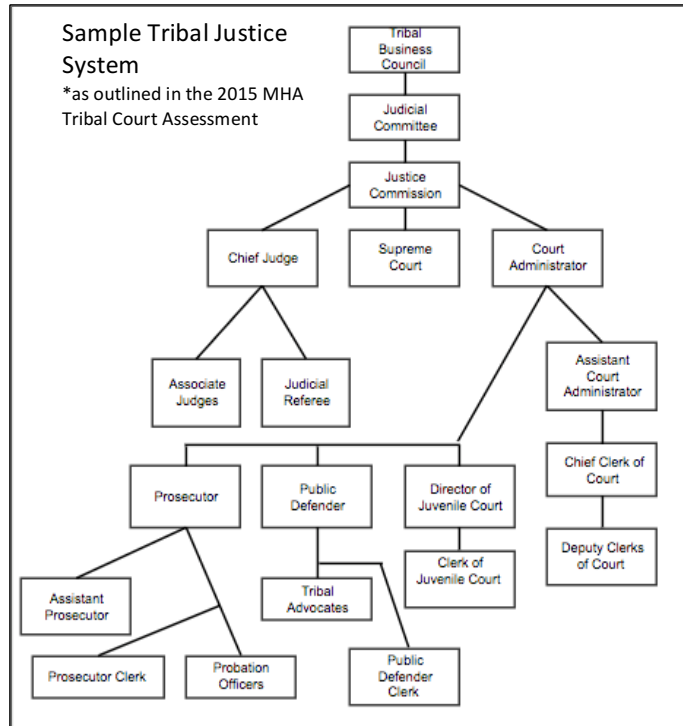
Sample Tribal Justice System
*as outlined in the 2015 MHA Tribal Court Assessment

Tribal Business Council

Judicial Committee

Justice Commission

Chief Judge

Supreme Court

Court Administrator

Associate Judges

Judicial Referee

Assistant Court Administrator

Prosecutor

Public Defender

Director of Juvenile Court

Chief Clerk of Court

Clerk of Juvenile Court

Deputy Clerks of Court

Assistant Prosecutor

Tribal Advocates

Prosecutor Clerk

Probation Officers

Public Defender Clerk